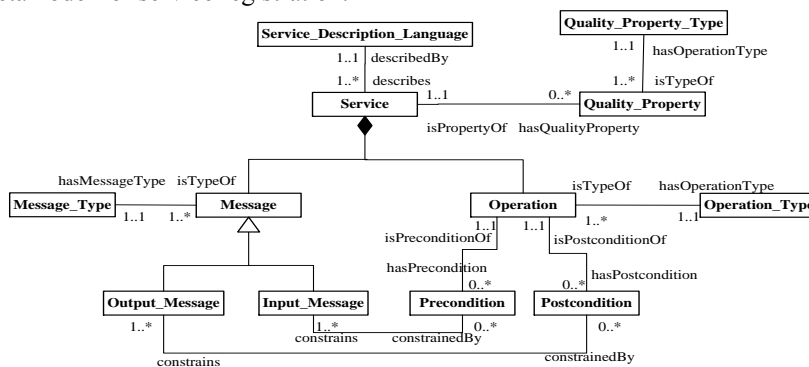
Service_Description_Language
1..1 describedBy
1..* describes
Quality_Property_Type
1..1 hasOperationType
1..* isTypeOf
Service
1..1
0..*
Quality_Property
isPropertyOf hasQualityProperty
hasMessageType isTypeOf
Message_Type
1..1 1..*
Message
Operation
isTypeOf hasOperationType
1..* 1..1
Operation_Typ
1..1
isPreconditionOf
1..1
isPostconditionOf
hasPrecondition
0..*
hasPostcondition
0..*
Output_Message
Input_Message
Precondition
Postcondition
1..*
1..*
constrains
0..*
constrainedBy
0..*
constrains
constrainedBy